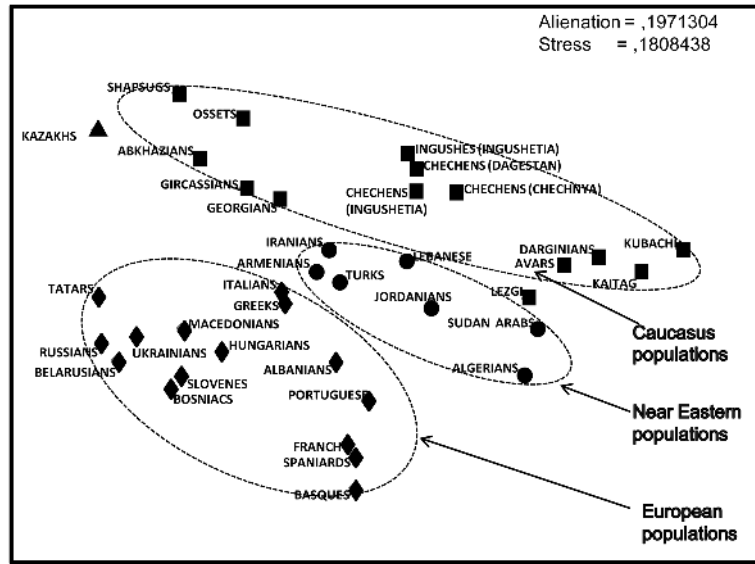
Alienation = ,1971304
Stress = ,1808438

SHAPSUGS
OSSETS
KAZAKHS
ABKHAZIANS
GIRCASSIANS
GEORGIANS
INGUSHES (INGUSHETIA)
CHECHENS (DAGESTAN)
CHECHENS (INGUSHETIA)
CHECHENS (CHECHNYA)
IRANIANS
ARMENIANS
LEBANESE
TURKS
DARGINIANS
AVARS
KUBACHI
KAITAG
TATARS
ITALIANS
GREEKS
JORDANIANS
LEZGI
MACEDONIANS
SUDAN ARABS
RUSSIANS
UKRAINIANS
HUNGARIANS
BELARUSIANS
ALBANIANS
ALGERIANS
SLOVENES
BOSNIACS
PORTUGUESE
FRENCH
SPANIARDS
BASQUES

Caucasus populations
Near Eastern populations
European populations